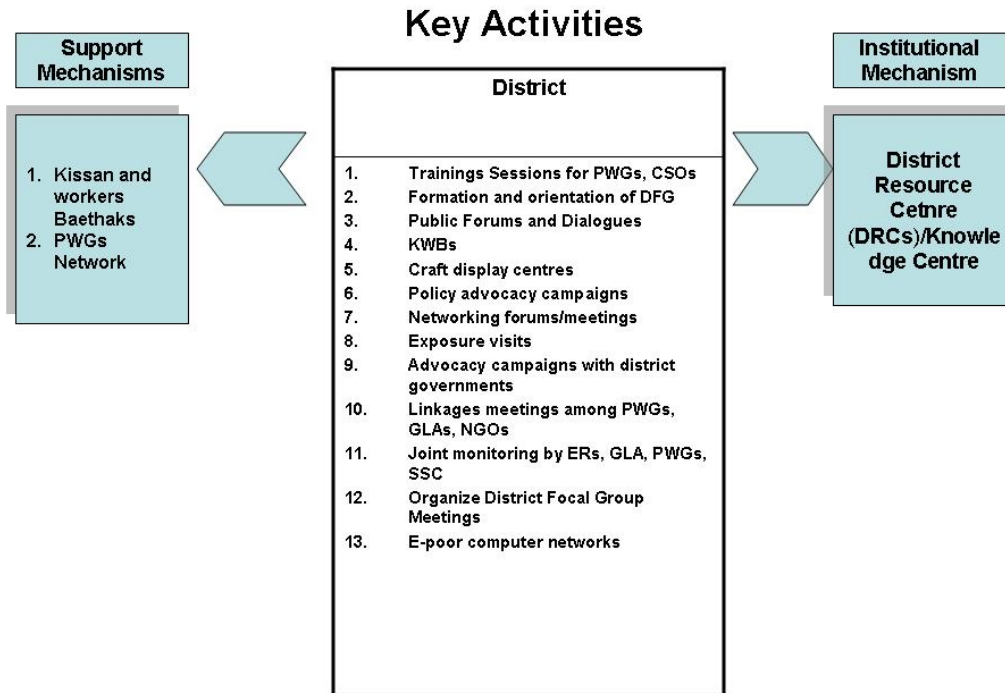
Key Activities

Support Mechanisms

1. Kissan and workers Baethaks
2. PWGs Network

District

1. Trainings Sessions for PWGs, CSOs
2. Formation and orientation of DFG
3. Public Forums and Dialogues
4. KWBs
5. Craft display centres
6. Policy advocacy campaigns
7. Networking forums/meetings
8. Exposure visits
9. Advocacy campaigns with district governments
10. Linkages meetings among PWGs, GLAs, NGOs
11. Joint monitoring by ERs, GLA, PWGs, SSC
12. Organize District Focal Group Meetings
13. E-poor computer networks

Institutional Mechanism

District Resource Cetnre (DRCs)/Knowle dge Centre